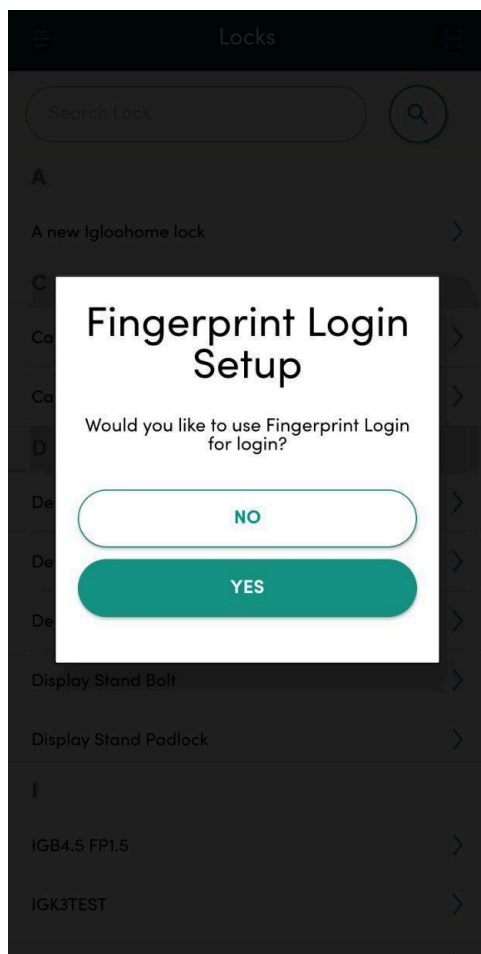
Locks

Search Lock

A

A new Igloohome lock

C

Ca

Ca

D

De

De

De

Display Stand Bolt

Display Stand Padlock

I

IGB4.5 FP1.5

IGK3TEST

Fingerprint Login Setup

Would you like to use Fingerprint Login for login?

NO

YES